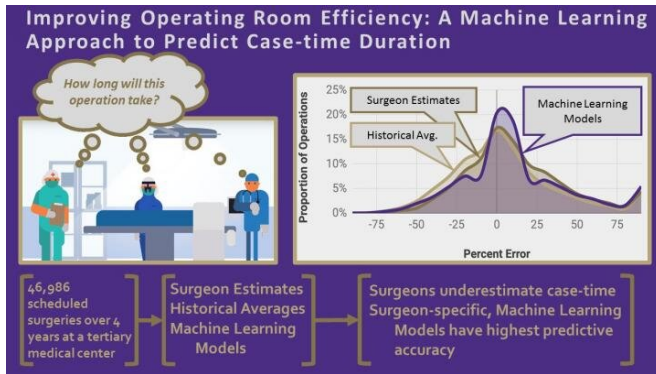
Improving Operating Room Efficiency: A Machine Learning Approach to Predict Case-time Duration

How long will this operation take?

Surgeon Estimates

Historical Avg.

Machine Learning Models

| Proportion of Operations |
|---|
| 25% |
| 20% |
| 15% |
| 10% |
| 5% |
| 0% |

-75 -50 -25 0 25 50 75

Percent Error

46,986 scheduled surgeries over 4 years at a tertiary medical center

Surgeon Estimates
Historical Averages
Machine Learning Models

Surgeons underestimate case-time
Surgeon-specific, Machine Learning Models have highest predictive accuracy